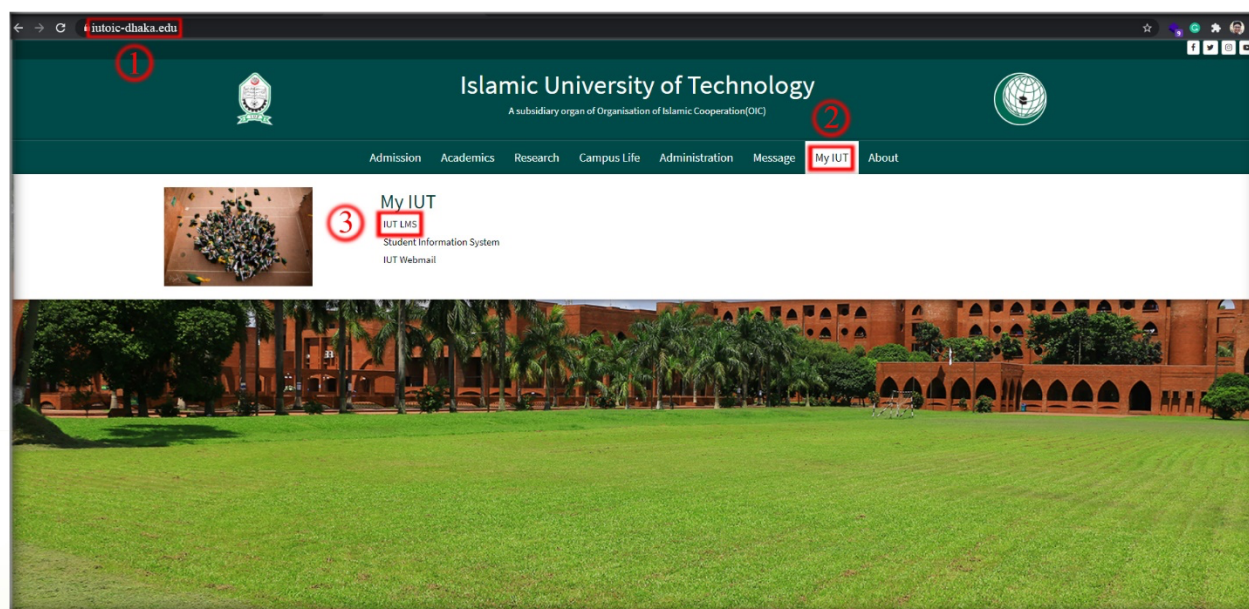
iutoic-dhaka.edu

①

Islamic University of Technology

A subsidiary organ of Organisation of Islamic Cooperation(OIC)

②

Admission Academics Research Campus Life Administration Message My IUT About

My IUT

③

IUT LMS

Student Information System

IUT Webmail